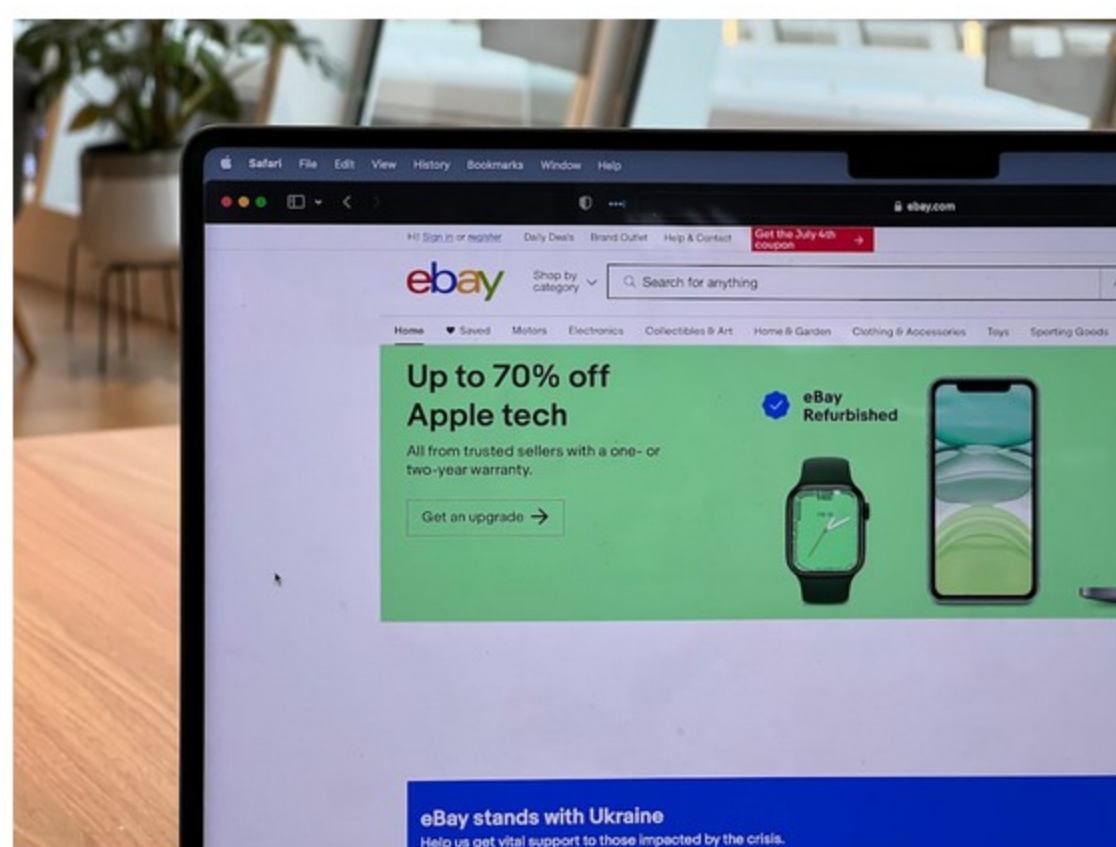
Safari File Edit View History Bookmarks Window Help

ebay.com

Hi! Sign in or register Daily Deals Brand Outlet Help & Contact Get the July 4th coupon →

ebay Shop by category Search for anything

Home Saved Motors Electronics Collectibles & Art Home & Garden Clothing & Accessories Toys Sporting Goods

Up to 70% off Apple tech

All from trusted sellers with a one- or two-year warranty.

Get an upgrade →

eBay Refurbished

eBay stands with Ukraine

Help us get vital support to those impacted by the crisis.